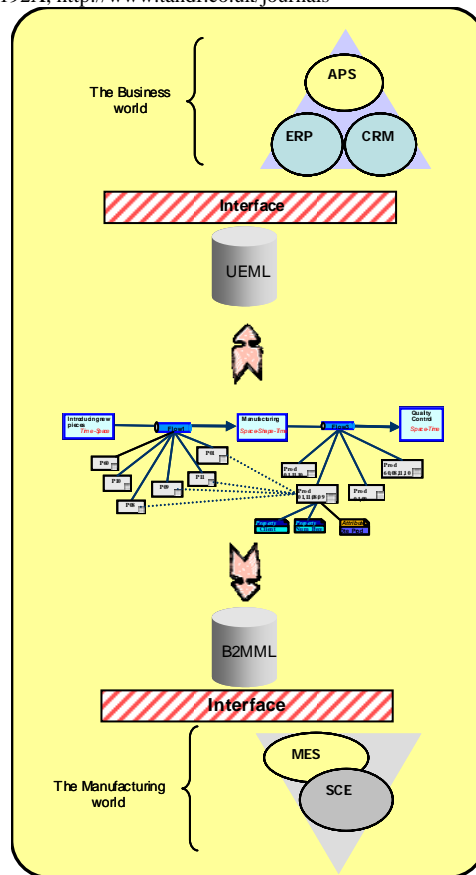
192X, http://www.tandfonline.com/journals

The Business world

APS

ERP

CRM

Interface

UEML

Introducing new pieces
Time-Space

Manufacturing
Space-Shape-Time

Quality Control
Space-Time

P#

P#

P#

P#

P#

P#

Prod

Prod

Prod

Prod

Prod

Property

Property

Attribute

B2MML

Interface

MES

SCE

The Manufacturing world